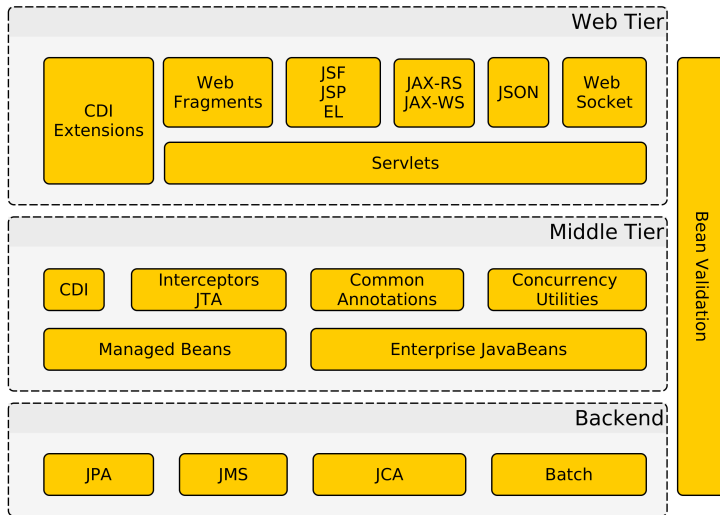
Web Tier

CDI Extensions

Web Fragments

JSF
JSP
EL

JAX-RS
JAX-WS

JSON

Web Socket

Servlets

Middle Tier

CDI

Interceptors
JTA

Common Annotations

Concurrency Utilities

Managed Beans

Enterprise JavaBeans

Backend

JPA

JMS

JCA

Batch

Bean Validation